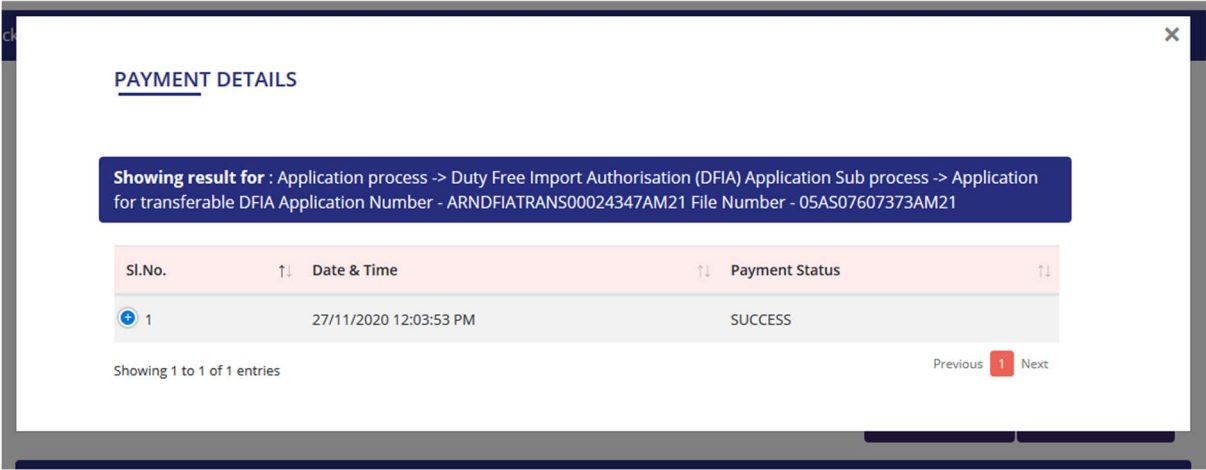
×

PAYMENT DETAILS

**Showing result for** : Application process -> Duty Free Import Authorisation (DFIA) Application Sub process -> Application for transferable DFIA Application Number - ARNDFIATRANS00024347AM21 File Number - 05AS07607373AM21

| Sl.No. | Date & Time | Payment Status |
|---|---|---|
| 1 | 27/11/2020 12:03:53 PM | SUCCESS |

Showing 1 to 1 of 1 entries

Previous 1 Next